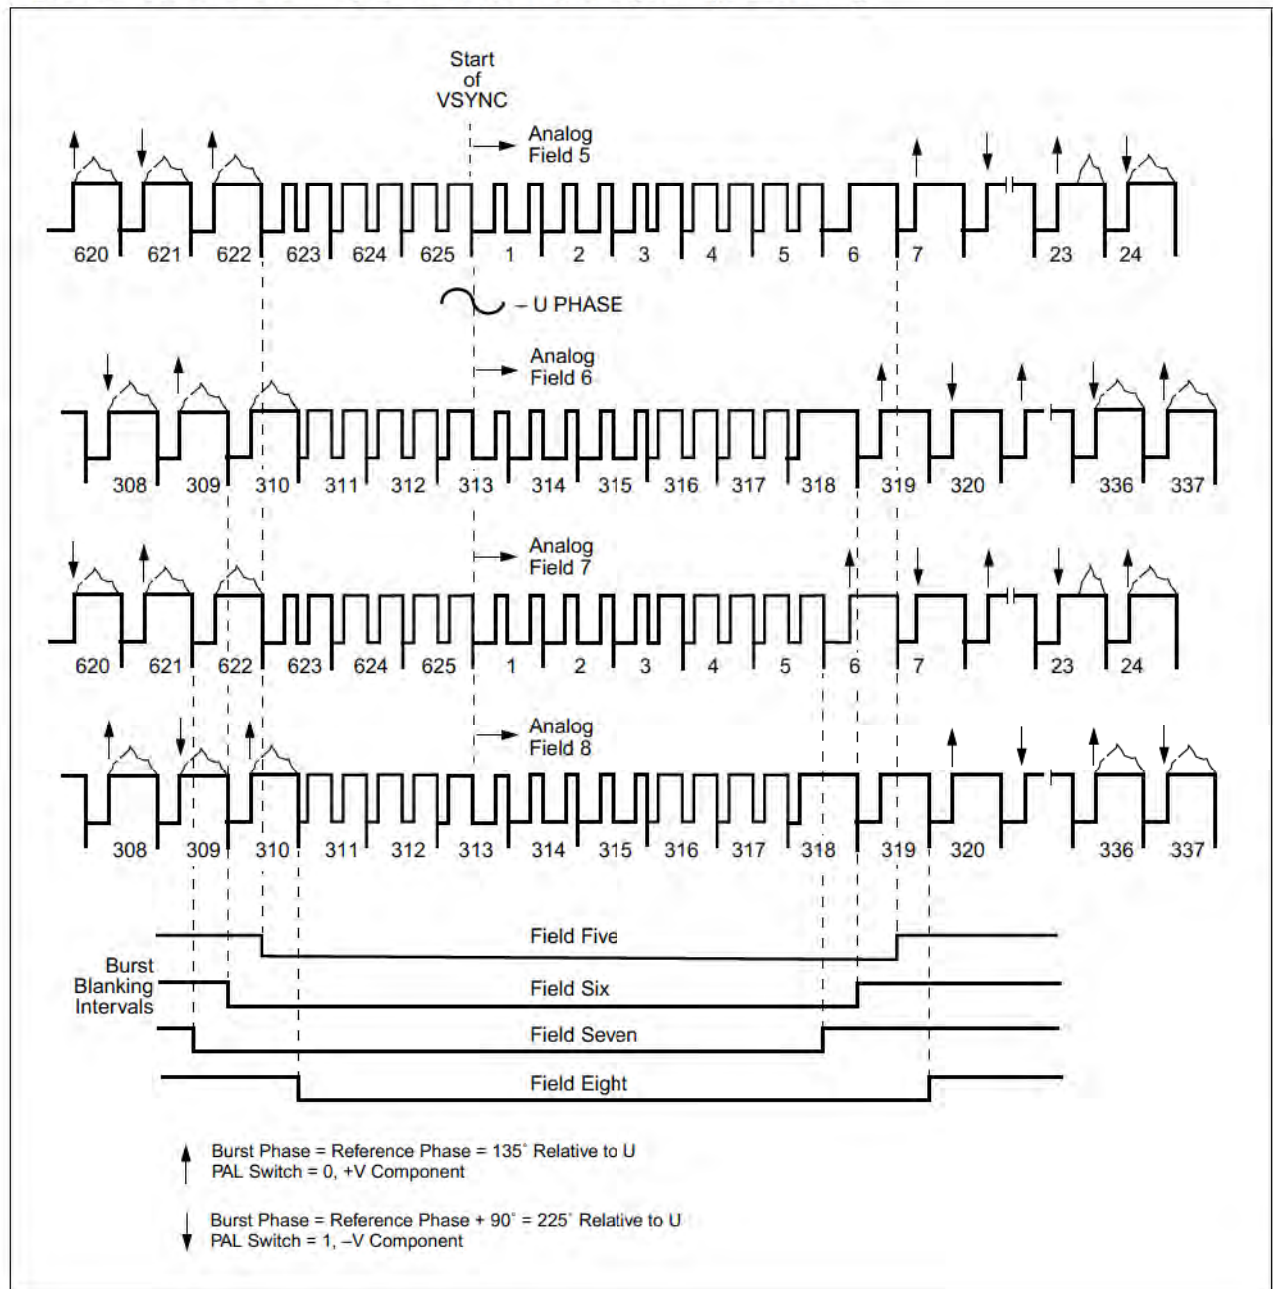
Start of VSYNC

Analog Field 5

620 621 622 623 624 625 1 2 3 4 5 6 7 23 24

– U PHASE

Analog Field 6

308 309 310 311 312 313 314 315 316 317 318 319 320 336 337

Analog Field 7

620 621 622 623 624 625 1 2 3 4 5 6 7 23 24

Analog Field 8

308 309 310 311 312 313 314 315 316 317 318 319 320 336 337

Burst Blanking Intervals

Field Five

Field Six

Field Seven

Field Eight

Burst Phase = Reference Phase = 135˚ Relative to U
PAL Switch = 0, +V Component

Burst Phase = Reference Phase + 90˚ = 225˚ Relative to U
PAL Switch = 1, –V Component